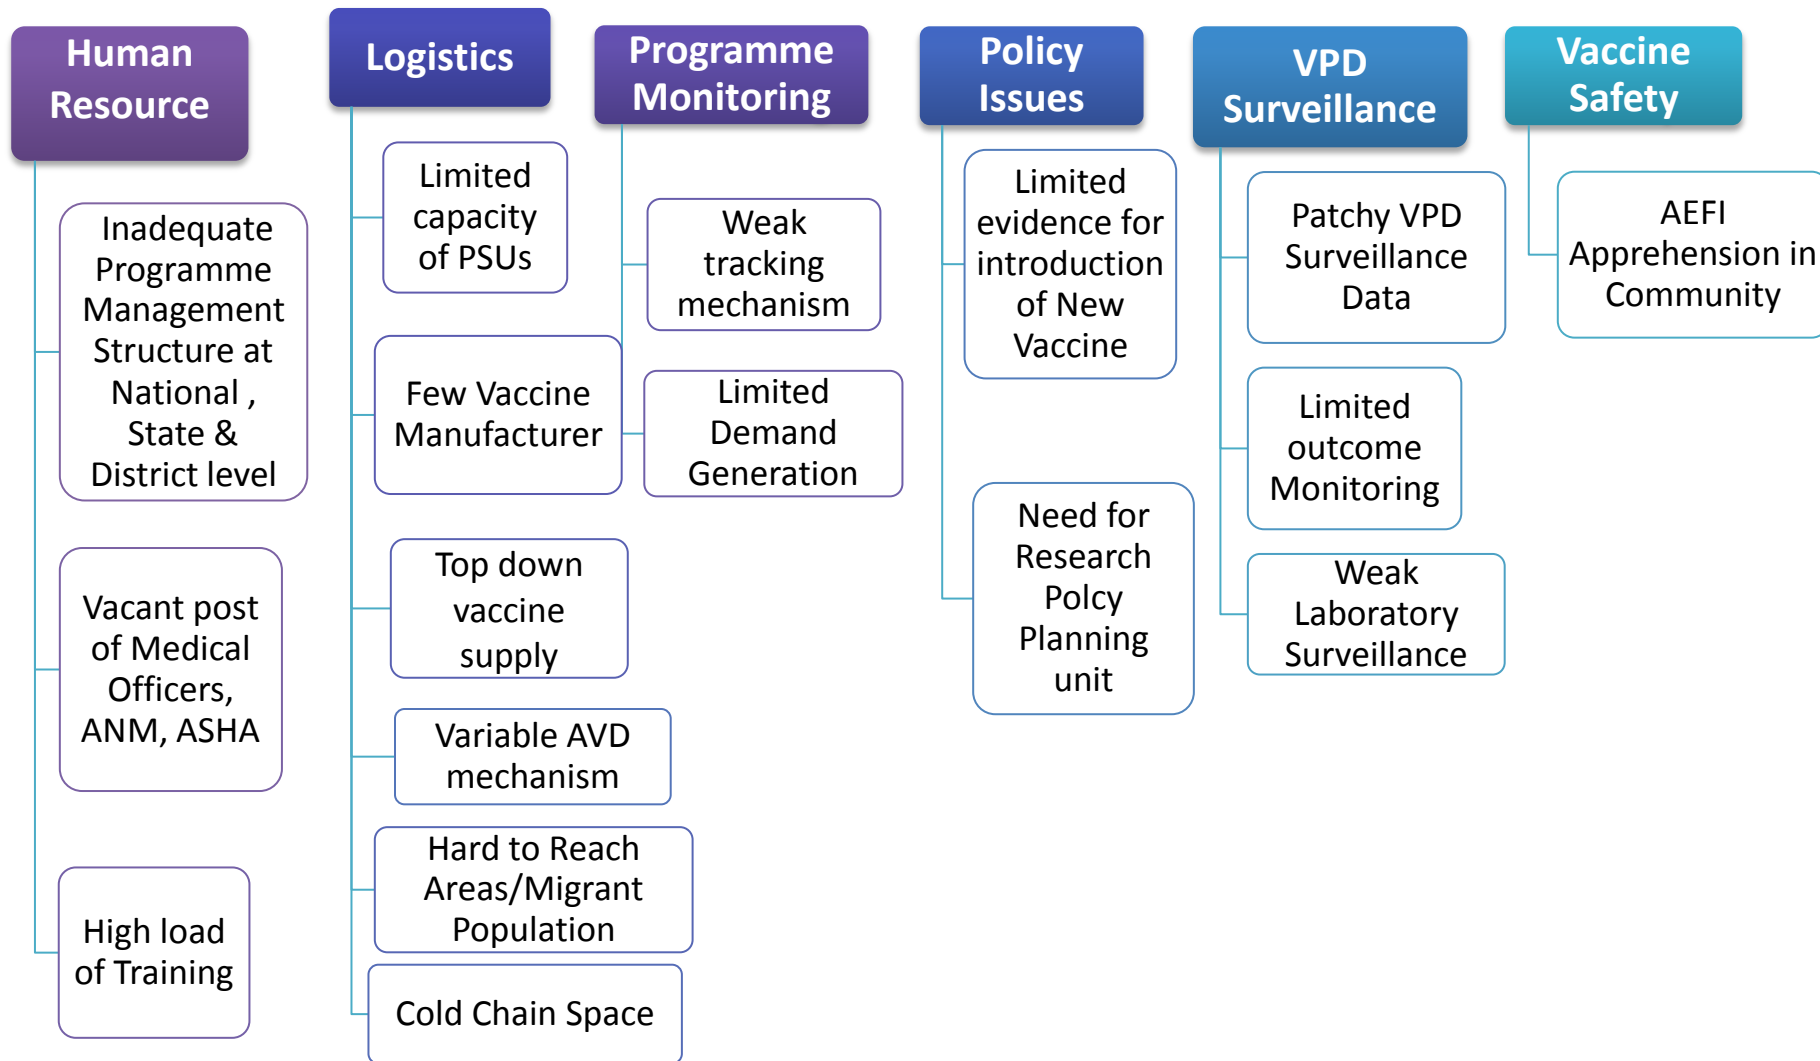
Human Resource

Inadequate Programme Management Structure at National , State & District level

Vacant post of Medical Officers, ANM, ASHA

High load of Training

Logistics

Limited capacity of PSUs

Few Vaccine Manufacturer

Top down vaccine supply

Variable AVD mechanism

Hard to Reach Areas/Migrant Population

Cold Chain Space

Programme Monitoring

Weak tracking mechanism

Limited Demand Generation

Policy Issues

Limited evidence for introduction of New Vaccine

Need for Research Polcy Planning unit

VPD Surveillance

Patchy VPD Surveillance Data

Limited outcome Monitoring

Weak Laboratory Surveillance

Vaccine Safety

AEFI Apprehension in Community